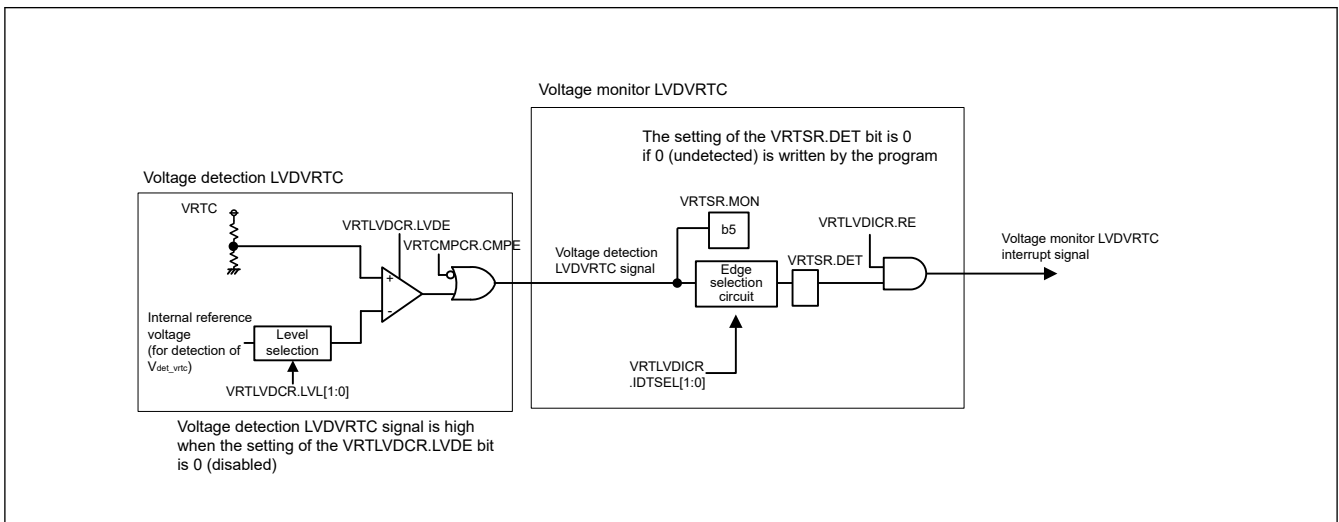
Voltage monitor LVDVRTC

The setting of the VRTSR.DET bit is 0 if 0 (undetected) is written by the program

Voltage detection LVDVRTC

VRTC

VRTLVDCR.LVDE

VRTCMPCR.CMPE

+

-

Internal reference voltage (for detection of $V_{det\_vrtc}$)

Level selection

VRTLVDCR.LVL[1:0]

Voltage detection LVDVRTC signal

VRTSR.MON

b5

Edge selection circuit

VRTSR.DET

VRTLVDICR.RE

VRTLVDICR .IDTSEL[1:0]

Voltage monitor LVDVRTC interrupt signal

Voltage detection LVDVRTC signal is high when the setting of the VRTLVDCR.LVDE bit is 0 (disabled)